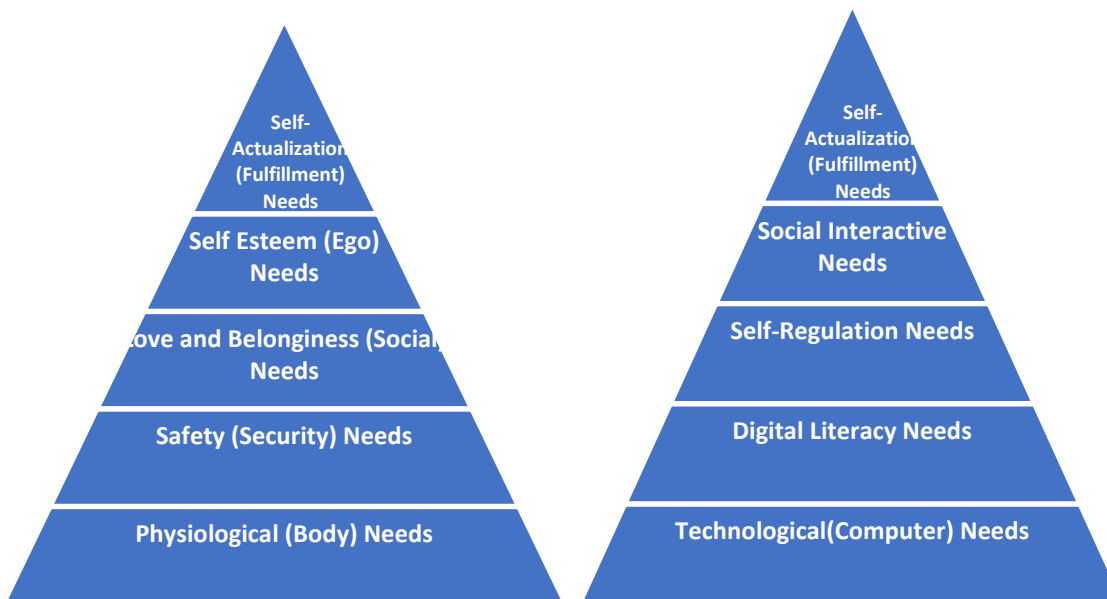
Self-Actualizatio (Fulfillment) Needs

Self Esteem (Ego) Needs

ove and Belonginess (Socia Needs

Safety (Security) Needs

Physiological (Body) Needs

Self-Actualizatio (Fulfillment) Needs

Social Interactive Needs

Self-Regulation Needs

Digital Literacy Needs

Technological(Computer) Needs